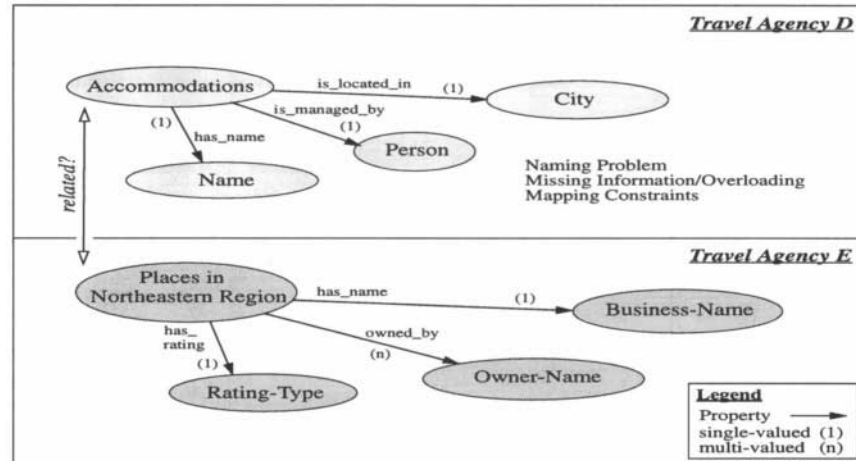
Travel Agency D

Accommodations

is_located_in

(1)

City

is_managed_by

(1)

(1)

has_name

Person

Name

Naming Problem
Missing Information/Overloading
Mapping Constraints

related?

Travel Agency E

Places in Northeastern Region

has_name

(1)

Business-Name

has_ rating

owned_by

(1)

(n)

Rating-Type

Owner-Name

Legend
Property
single-valued (1)
multi-valued (n)